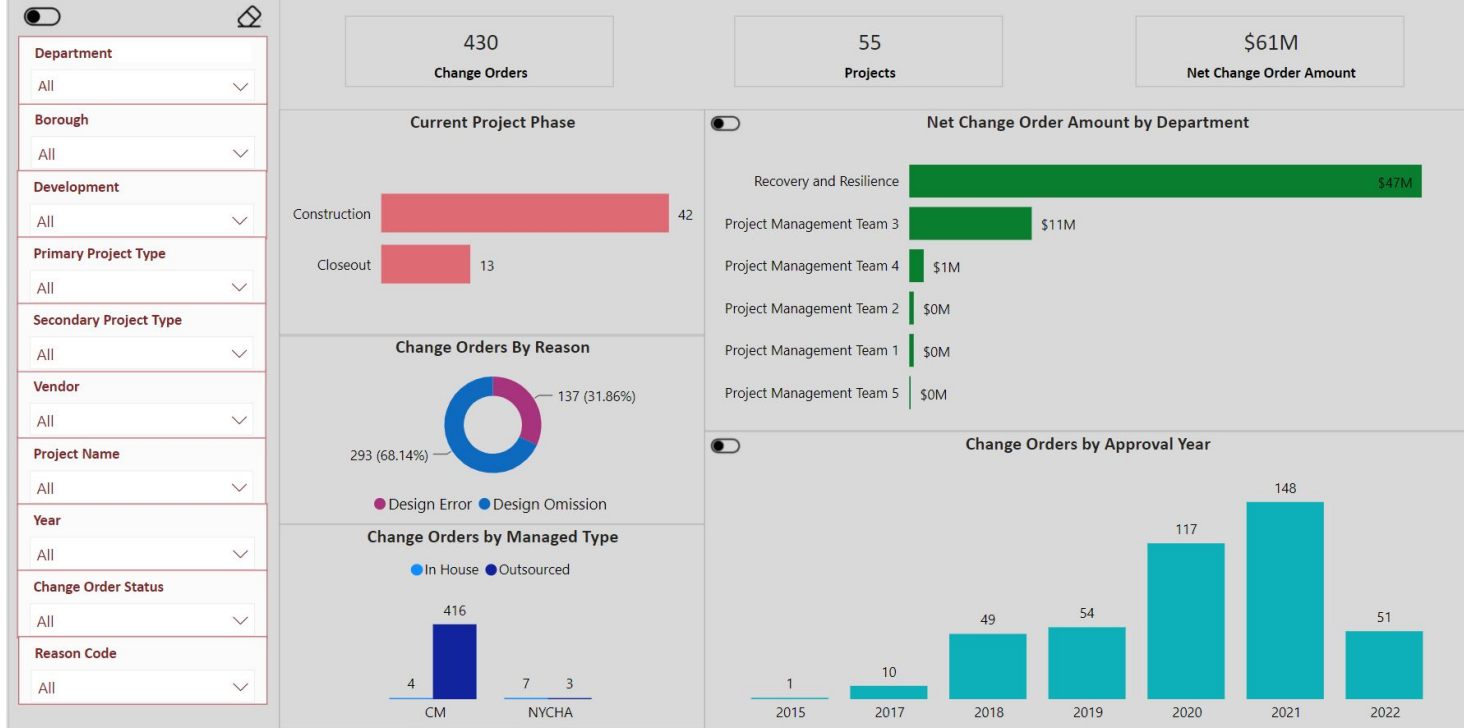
Department
All

Borough
All

Development
All

Primary Project Type
All

Secondary Project Type
All

Vendor
All

Project Name
All

Year
All

Change Order Status
All

Reason Code
All

430
Change Orders

55
Projects

$61M
Net Change Order Amount

Current Project Phase

Construction 42
Closeout 13

Change Orders By Reason

137 (31.86%)
293 (68.14%)
Design Error Design Omission

Change Orders by Managed Type

In House Outsourced

4 416
7 3
CM NYCHA

Net Change Order Amount by Department

Recovery and Resilience $47M
Project Management Team 3 $11M
Project Management Team 4 $1M
Project Management Team 2 $0M
Project Management Team 1 $0M
Project Management Team 5 $0M

Change Orders by Approval Year

| 2015 | 2017 | 2018 | 2019 | 2020 | 2021 | 2022 |
|---|---|---|---|---|---|---|
| 1 | 10 | 49 | 54 | 117 | 148 | 51 |